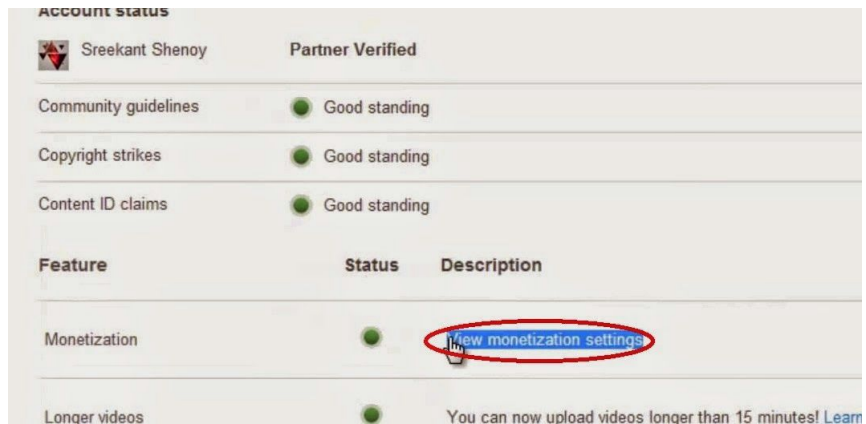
Account status

| Sreekant Shenoy | Partner Verified |
|---|---|
| Community guidelines | Good standing |
| Copyright strikes | Good standing |
| Content ID claims | Good standing |

| Feature | Status | Description |
|---|---|---|
| Monetization | | View monetization settings |
| Longer videos | | You can now upload videos longer than 15 minutes! Learn |